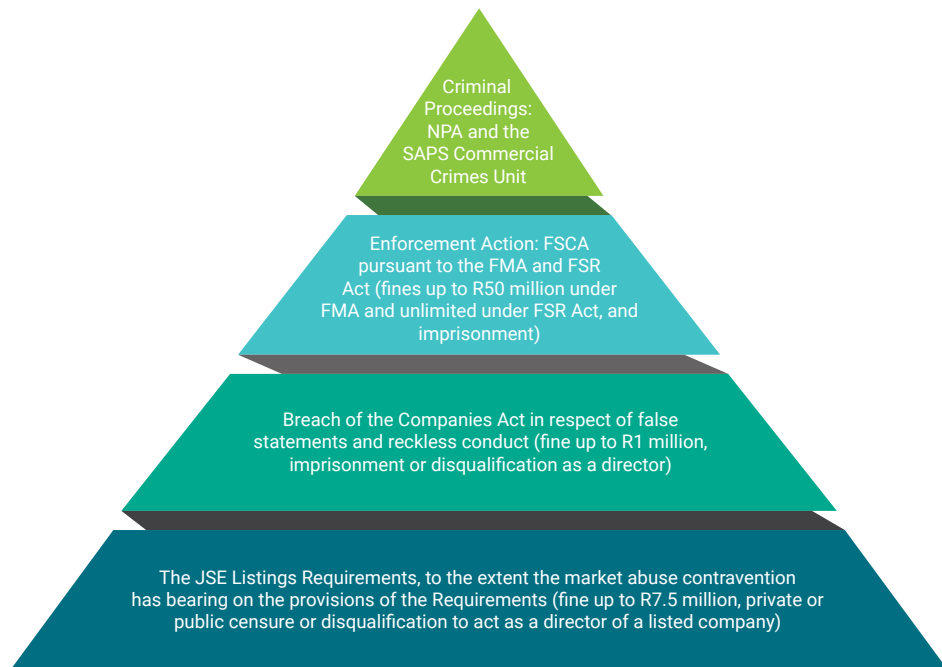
Criminal Proceedings: NPA and the SAPS Commercial Crimes Unit

Enforcement Action: FSCA pursuant to the FMA and FSR Act (fines up to R50 million under FMA and unlimited under FSR Act, and imprisonment)

Breach of the Companies Act in respect of false statements and reckless conduct (fine up to R1 million, imprisonment or disqualification as a director)

The JSE Listings Requirements, to the extent the market abuse contravention has bearing on the provisions of the Requirements (fine up to R7.5 million, private or public censure or disqualification to act as a director of a listed company)